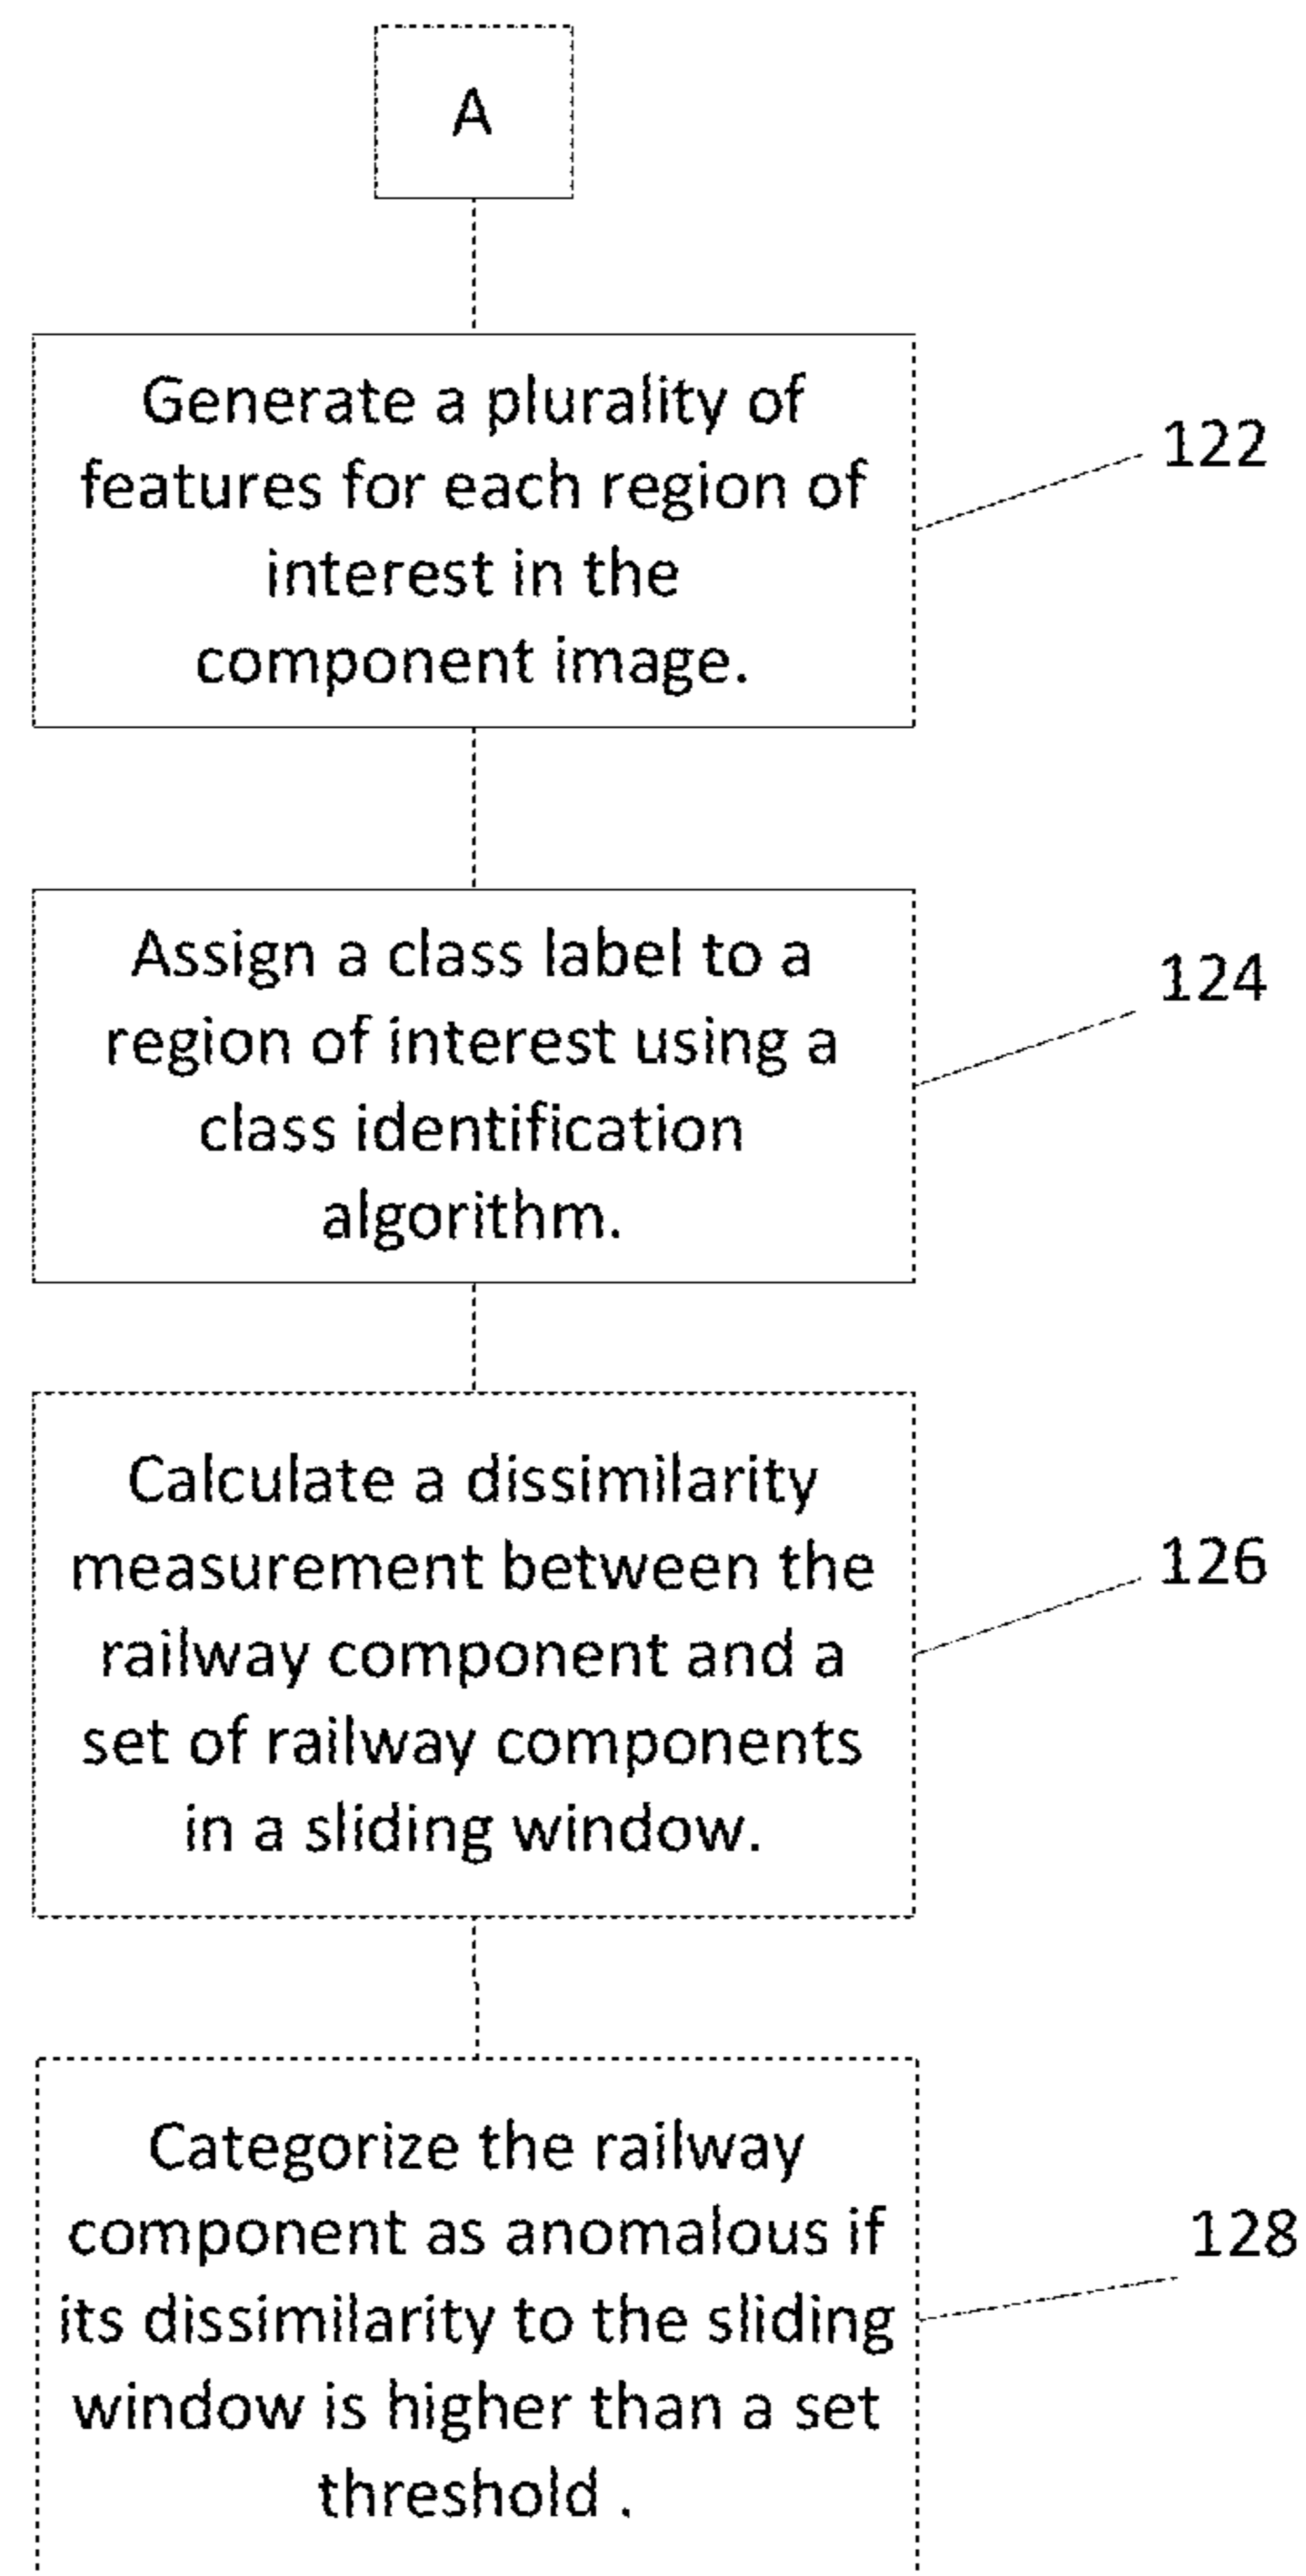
A

Generate a plurality of features for each region of interest in the component image.

122

Assign a class label to a region of interest using a class identification algorithm.

124

Calculate a dissimilarity measurement between the railway component and a set of railway components in a sliding window.

126

Categorize the railway component as anomalous if its dissimilarity to the sliding window is higher than a set threshold .

128